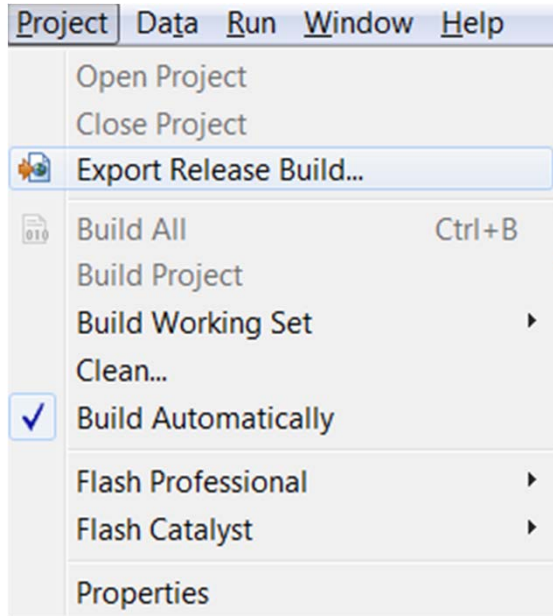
Project Data Run Window Help

Open Project
Close Project
Export Release Build...

Build All Ctrl+B
Build Project
Build Working Set
Clean...
Build Automatically

Flash Professional
Flash Catalyst

Properties